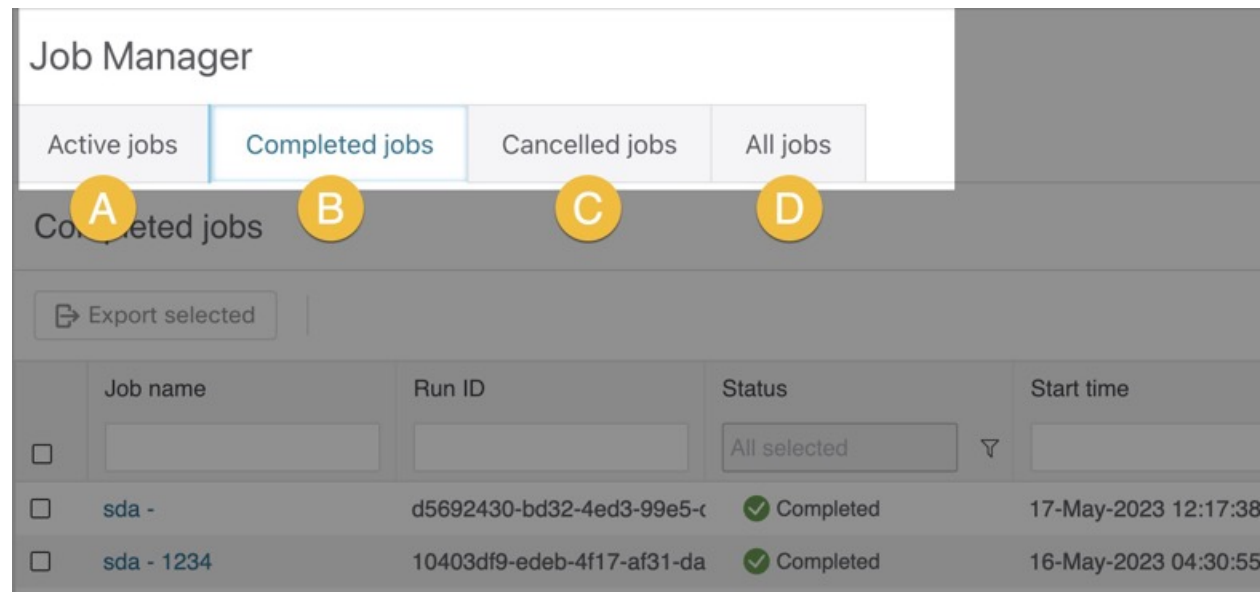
Job Manager

Active jobs | Completed jobs | Cancelled jobs | All jobs

A B C D

Co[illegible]eted jobs

Export selected

| | Job name | Run ID | Status | Start time |
|---|---|---|---|---|
| | | | All selected | |
| | sda - | d5692430-bd32-4ed3-99e5-( | Completed | 17-May-2023 12:17:38 |
| | sda - 1234 | 10403df9-edeb-4f17-af31-da | Completed | 16-May-2023 04:30:55 |